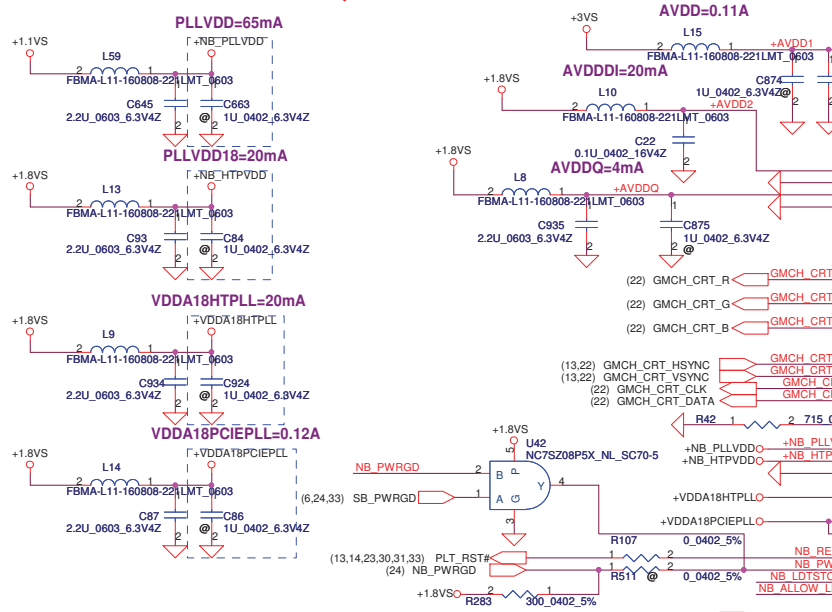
PLLVDD=65mA
+1.1VS
+NB_PLLVDD
L59
2 1
FBMA-L11-160808-221LMT_0603
C645
2.2U_0603_6.3V4Z
C663
1U_0402_6.3V4Z
1 1
2 2
@
PLLVDD18=20mA
+1.8VS
+NB_HTPVDD
L13
2 1
FBMA-L11-160808-221LMT_0603
C93
2.2U_0603_6.3V4Z
C84
1U_0402_6.3V4Z
1 1
2 2
@
VDDA18HTPLL=20mA
+1.8VS
+VDDA18HTPLL
L9
2 1
FBMA-L11-160808-221LMT_0603
C934
2.2U_0603_6.3V4Z
C924
1U_0402_6.3V4Z
1 1
2 2
@
VDDA18PCIEPLL=0.12A
+1.8VS
+VDDA18PCIEPLL
L14
2 1
FBMA-L11-160808-221LMT_0603
C87
2.2U_0603_6.3V4Z
C86
1U_0402_6.3V4Z
1 1
2 2
@
AVDD=0.11A
+3VS
L15
2 1
FBMA-L11-160808-221LMT_0603
+AVDD1
C874
1U_0402_6.3V4Z
@
AVDDDI=20mA
+1.8VS
L10
2 1
FBMA-L11-160808-221LMT_0603
+AVDD2
C22
0.1U_0402_16V4Z
1
2
+1.8VS
AVDDQ=4mA
L8
2 1
FBMA-L11-160808-221LMT_0603
+AVDDQ
C935
2.2U_0603_6.3V4Z
C875
1U_0402_6.3V4Z
@
1 1
2 2
(22) GMCH_CRT_R
(22) GMCH_CRT_G
(22) GMCH_CRT_B
GMCH_CRT
GMCH_CRT
GMCH_CRT
(13,22) GMCH_CRT_HSYNC
(13,22) GMCH_CRT_VSYNC
(22) GMCH_CRT_CLK
(22) GMCH_CRT_DATA
GMCH_CRT
GMCH_CRT
GMCH_CL
GMCH_CL
R42
1 2
715_0
+1.8VS
5
U42
NC7SZ08P5X_NL_SC70-5
NB_PWRGD
2
B
P
4
Y
(6,24,33) SB_PWRGD
1
A
G
3
+NB_PLLVDD
+NB_HTPVDD
+NB_PLLV
+NB_HTP
+VDDA18HTPLL
+VDDA18PCIEPLL
R107
0_0402_5%
(13,14,23,30,31,33) PLT_RST#
(24) NB_PWRGD
R511
@
0_0402_5%
NB_RE
NB_PW
NB_LDTSTO
NB_ALLOW_L
+1.8VS
2 1
R283
300_0402_5%